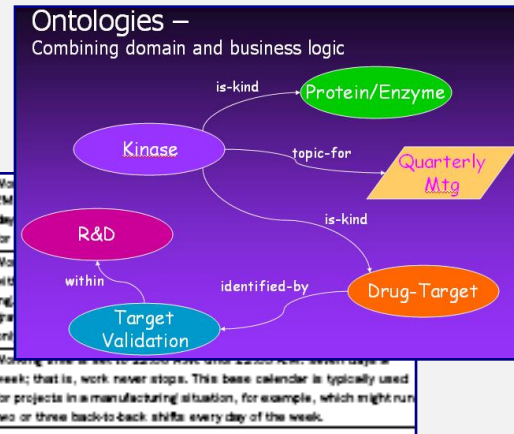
Ontologies –
Combining domain and business logic

is-kind

Protein/Enzyme

Kinase

topic-for

Quarterly Mtg

is-kind

R&D

within

identified-by

Drug-Target

Target Validation

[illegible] week; that is, work never stops. This base calendar is typically used for projects in a manufacturing situation, for example, which might run two or three back-to-back shifts every day of the week.